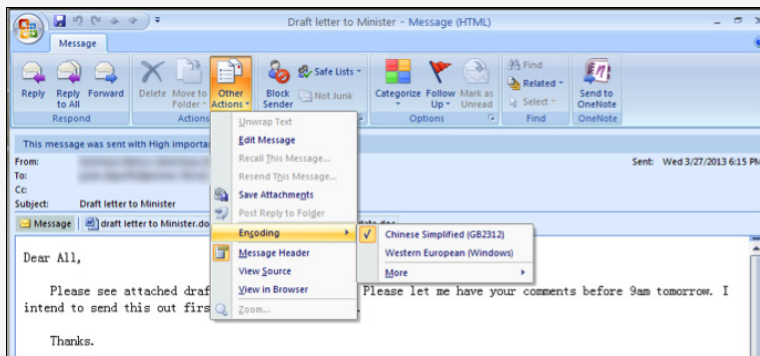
Draft letter to Minister - Message (HTML)

Message

Reply
Reply to All
Forward
Respond
Delete
Move to Folder
Other Actions
Actions
Block Sender
Safe Lists
Not Junk
Categorize
Follow Up
Mark as Unread
Options
Find
Related
Select
Find
Send to OneNote
OneNote

This message was sent with High importa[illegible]
From:
To:
Cc:
Subject: Draft letter to Minister
Sent: Wed 3/27/2013 6:15 P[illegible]

Message
draft letter to Minister.do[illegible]

Unwrap Text
Edit Message
Recall This Message...
Resend This Message...
Save Attachments
Post Reply to Folder
Encoding
Message Header
View Source
View in Browser
Zoom...

Chinese Simplified (GB2312)
Western European (Windows)
More

Dear All,

Please see attached draf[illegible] Please let me have your comments before 9am tomorrow. I intend to send this out firs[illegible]

Thanks.